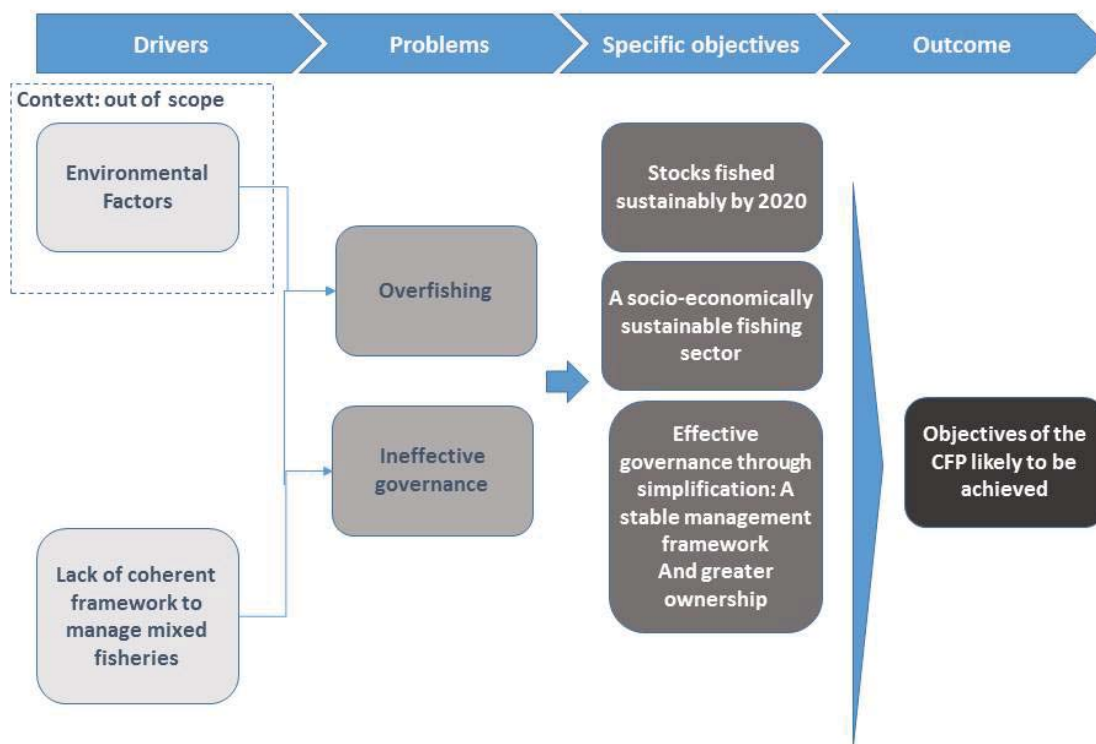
Drivers

Problems

Specific objectives

Outcome

Context: out of scope

Environmental Factors

Overfishing

Stocks fished sustainably by 2020

A socio-economically sustainable fishing sector

Ineffective governance

Effective governance through simplification: A stable management framework And greater ownership

Objectives of the CFP likely to be achieved

Lack of coherent framework to manage mixed fisheries